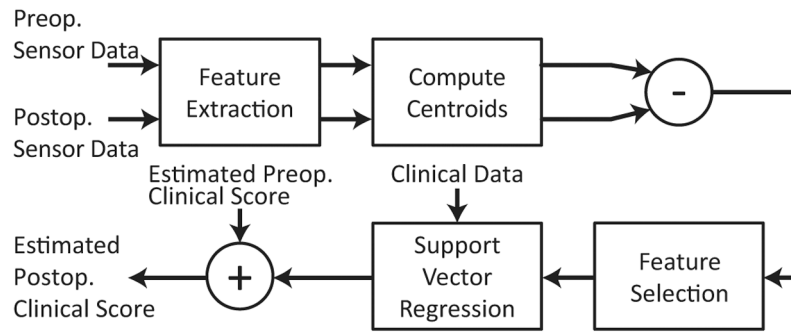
Preop. Sensor Data

Postop. Sensor Data

Feature Extraction

Compute Centroids

-

Estimated Preop. Clinical Score

Clinical Data

Estimated Postop. Clinical Score

+

Support Vector Regression

Feature Selection